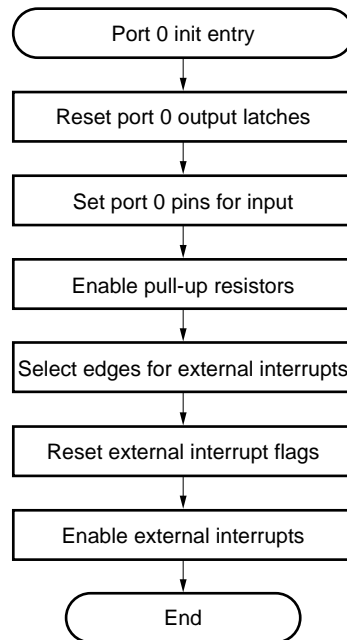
Port 0 init entry

Reset port 0 output latches

Set port 0 pins for input

Enable pull-up resistors

Select edges for external interrupts

Reset external interrupt flags

Enable external interrupts

End